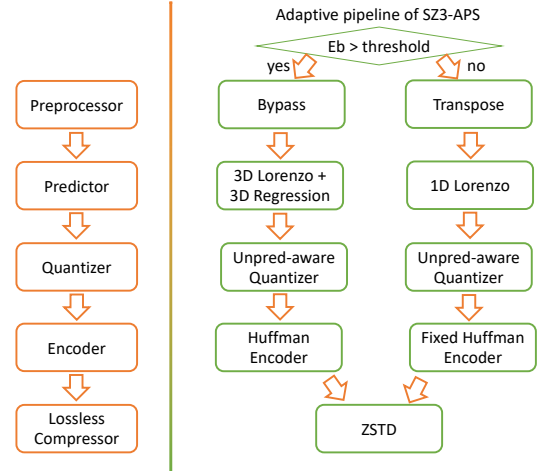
Preprocessor

Predictor

Quantizer

Encoder

Lossless Compressor

Adaptive pipeline of SZ3-APS

Eb > threshold

yes

no

Bypass

Transpose

3D Lorenzo + 3D Regression

1D Lorenzo

Unpred-aware Quantizer

Unpred-aware Quantizer

Huffman Encoder

Fixed Huffman Encoder

ZSTD